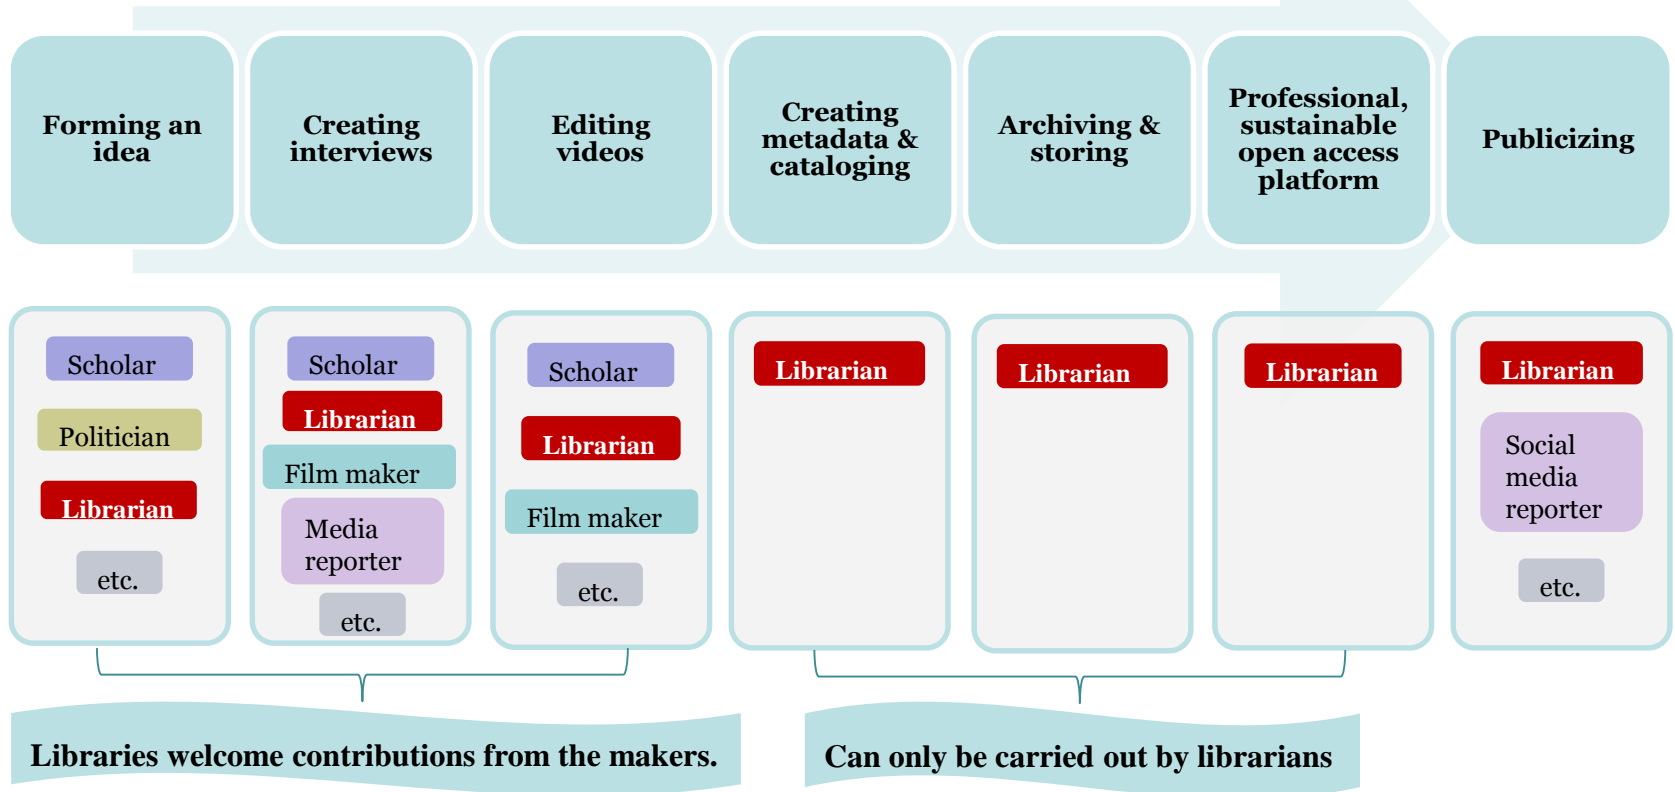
Forming an idea

Creating interviews

Editing videos

Creating metadata & cataloging

Archiving & storing

Professional, sustainable open access platform

Publicizing

Scholar

Politician

Librarian

etc.

Scholar

Librarian

Film maker

Media reporter

etc.

Scholar

Librarian

Film maker

etc.

Librarian

Librarian

Librarian

Librarian

Social media reporter

etc.

Libraries welcome contributions from the makers.

Can only be carried out by librarians